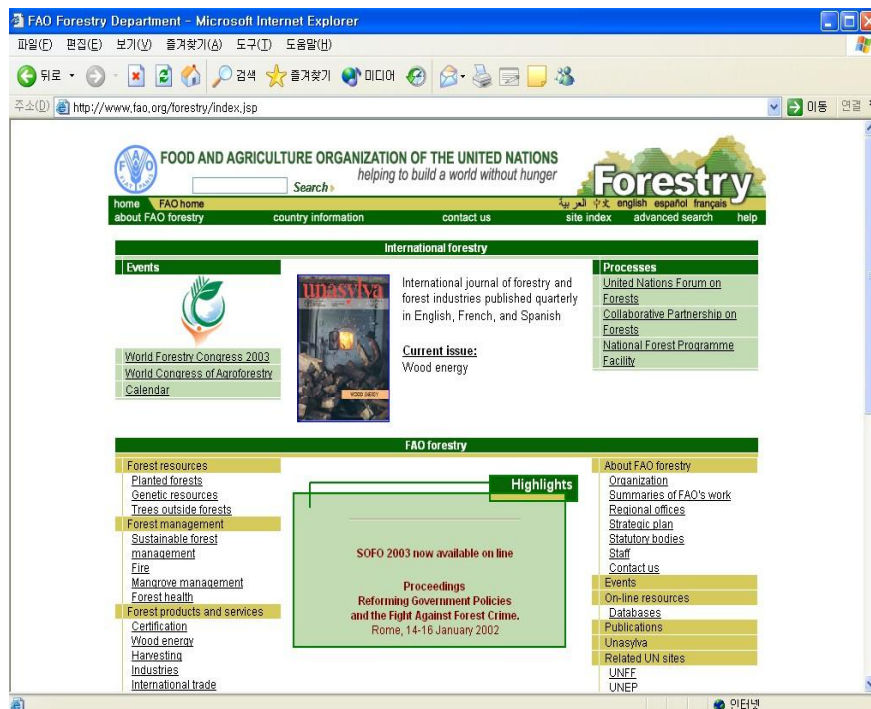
FAO Forestry Department - Microsoft Internet Explorer

파일(F) 편집(E) 보기(V) 즐겨찾기(A) 도구(T) 도움말(H)

뒤로 · 검색 즐겨찾기 미디어

주소(D) http://www.fao.org/forestry/index.jsp 이동 연결

FOOD AND AGRICULTURE ORGANIZATION OF THE UNITED NATIONS
helping to build a world without hunger

Search

Forestry

home FAO home
文 中 العربية english español français

about FAO forestry country information contact us site index advanced search help

International forestry

Events

World Forestry Congress 2003
World Congress of Agroforestry
Calendar

unasylva

WOOD ENERGY

International journal of forestry and forest industries published quarterly in English, French, and Spanish

Current issue:
Wood energy

Processes
United Nations Forum on Forests
Collaborative Partnership on Forests
National Forest Programme Facility

FAO forestry

Forest resources
Planted forests
Genetic resources
Trees outside forests
Forest management
Sustainable forest management
Fire
Mangrove management
Forest health
Forest products and services
Certification
Wood energy
Harvesting
Industries
International trade

Highlights

SOFO 2003 now available on line

Proceedings
Reforming Government Policies and the Fight Against Forest Crime.
Rome, 14-16 January 2002

About FAO forestry
Organization
Summaries of FAO's work
Regional offices
Strategic plan
Statutory bodies
Staff
Contact us
Events
On-line resources
Databases
Publications
Unasylva
Related UN sites
UNFF
UNEP

인터넷